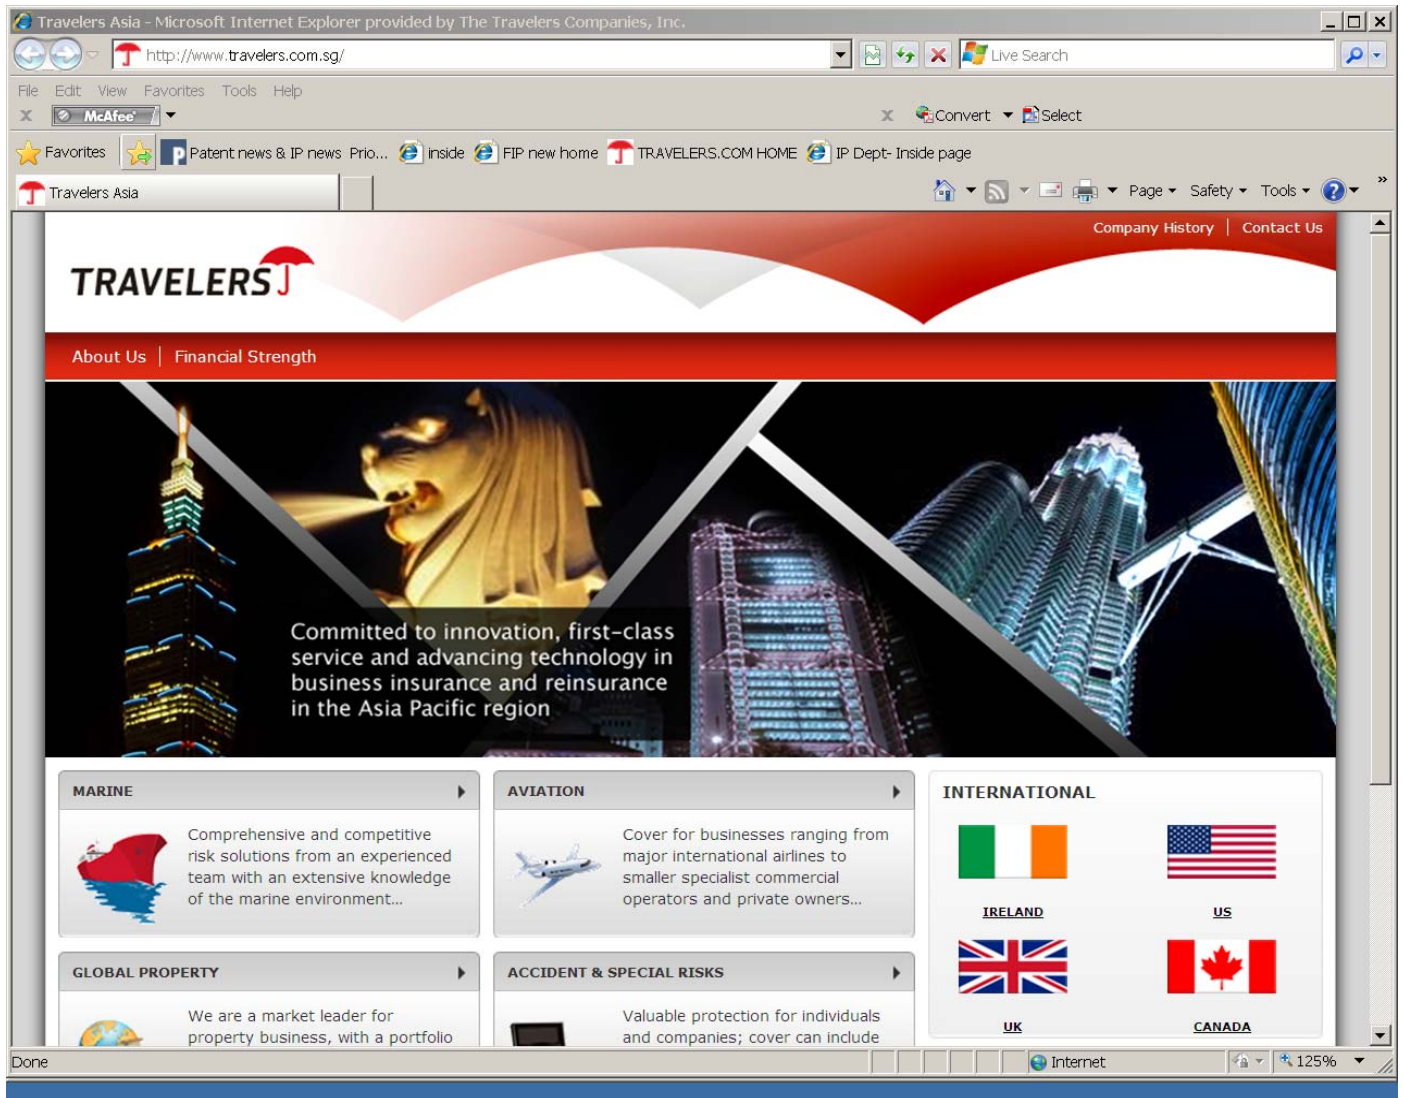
Travelers Asia - Microsoft Internet Explorer provided by The Travelers Companies, Inc.

http://www.travelers.com.sg/

Live Search

File Edit View Favorites Tools Help

McAfee

Convert Select

Favorites Patent news & IP news Prio... inside FIP new home TRAVELERS.COM HOME IP Dept- Inside page

Travelers Asia

Page Safety Tools

Company History | Contact Us

TRAVELERS

About Us | Financial Strength

Committed to innovation, first-class service and advancing technology in business insurance and reinsurance in the Asia Pacific region

MARINE

Comprehensive and competitive risk solutions from an experienced team with an extensive knowledge of the marine environment...

AVIATION

Cover for businesses ranging from major international airlines to smaller specialist commercial operators and private owners...

INTERNATIONAL

IRELAND

US

UK

CANADA

GLOBAL PROPERTY

We are a market leader for property business, with a portfolio

ACCIDENT & SPECIAL RISKS

Valuable protection for individuals and companies; cover can include

Done

Internet

125%